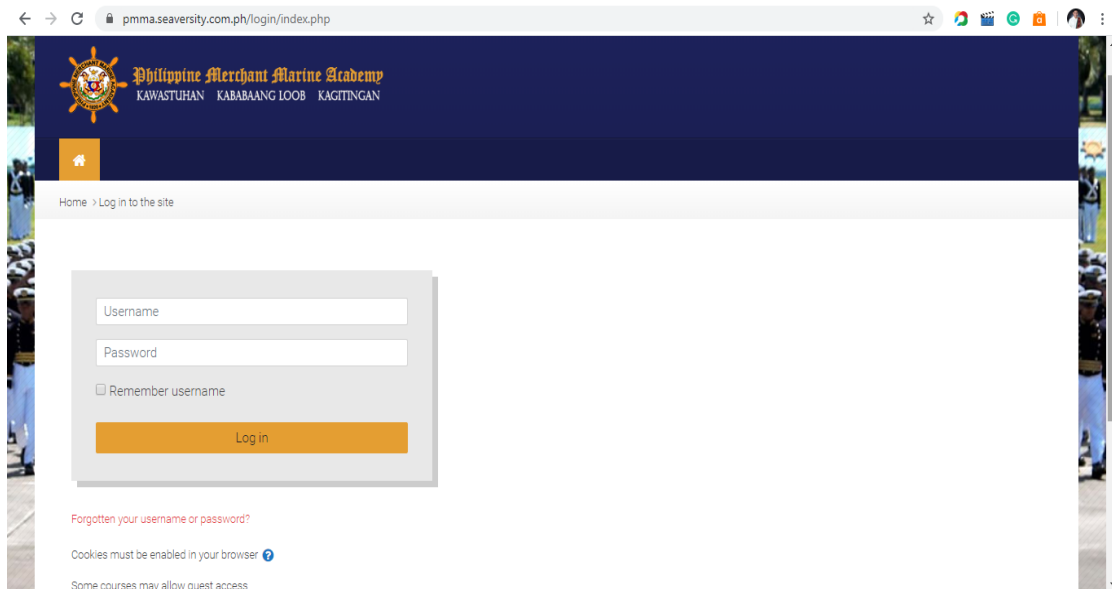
pmma.seaversity.com.ph/login/index.php

Philippine Merchant Marine Academy
KAWASTUHAN KABABAANG LOOB KAGITINGAN

Home > Log in to the site

Username

Password

Remember username

Log in

Forgotten your username or password?

Cookies must be enabled in your browser

Some courses may allow guest access